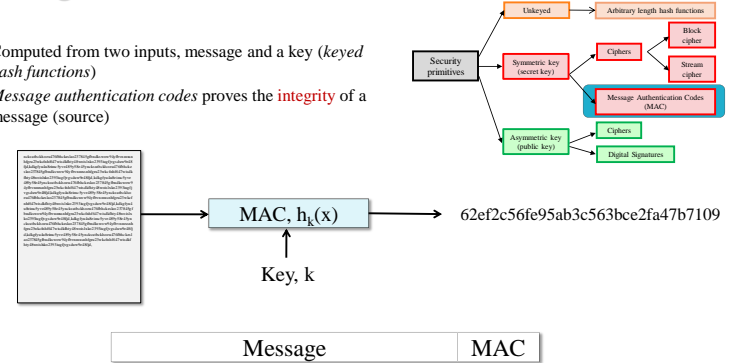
Computed from two inputs, message and a key (*keyed hash functions*)

*Message authentication codes* proves the integrity of a message (source)

Security primitives

Unkeyed

Arbitrary length hash functions

Symmetric key (secret key)

Ciphers

Block cipher

Stream cipher

Message Authentication Codes (MAC)

Asymmetric key (public key)

Ciphers

Digital Signatures

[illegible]

MAC, $h_k(x)$

62ef2c56fe95ab3c563bce2fa47b7109

Key, k

| Message | MAC |
|---|---|